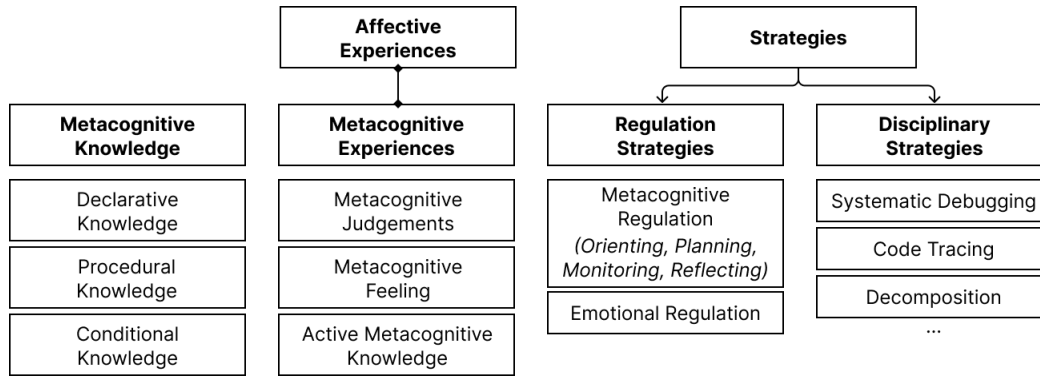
Affective Experiences

Strategies

Metacognitive Knowledge

Declarative Knowledge

Procedural Knowledge

Conditional Knowledge

Metacognitive Experiences

Metacognitive Judgements

Metacognitive Feeling

Active Metacognitive Knowledge

Regulation Strategies

Metacognitive Regulation *(Orienting, Planning, Monitoring, Reflecting)*

Emotional Regulation

Disciplinary Strategies

Systematic Debugging

Code Tracing

Decomposition

...